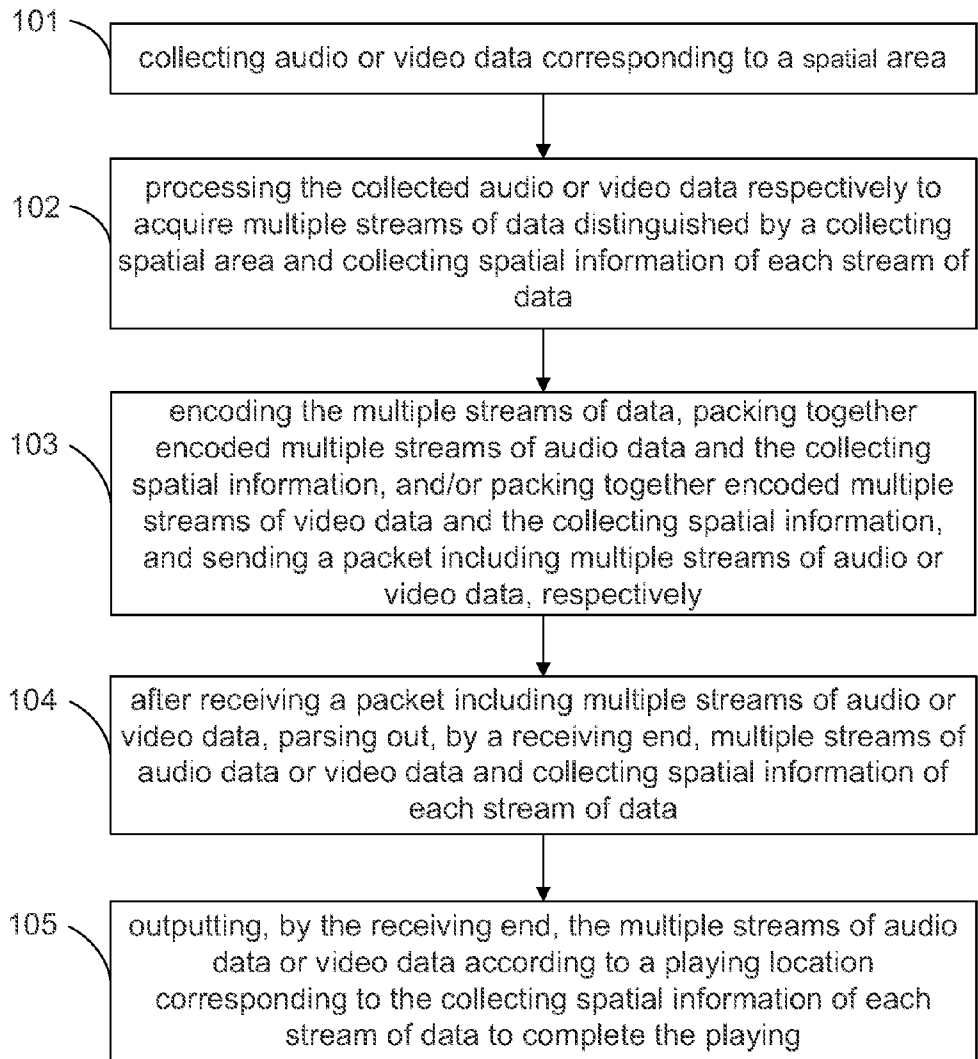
101

collecting audio or video data corresponding to a spatial area

102

processing the collected audio or video data respectively to acquire multiple streams of data distinguished by a collecting spatial area and collecting spatial information of each stream of data

103

encoding the multiple streams of data, packing together encoded multiple streams of audio data and the collecting spatial information, and/or packing together encoded multiple streams of video data and the collecting spatial information, and sending a packet including multiple streams of audio or video data, respectively

104

after receiving a packet including multiple streams of audio or video data, parsing out, by a receiving end, multiple streams of audio data or video data and collecting spatial information of each stream of data

105

outputting, by the receiving end, the multiple streams of audio data or video data according to a playing location corresponding to the collecting spatial information of each stream of data to complete the playing